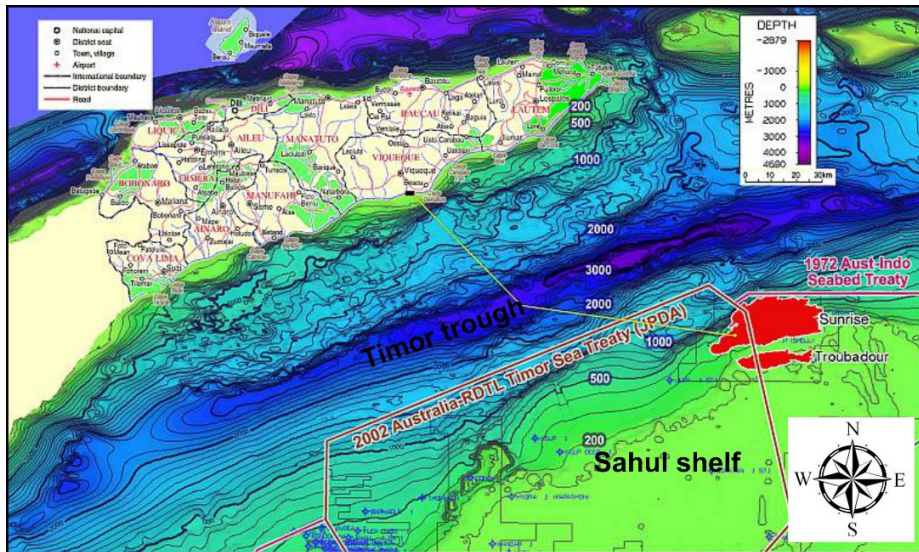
National capital
District seat
Town, village
Airport
International boundary
District boundary
Road

DEPTH
-2879
-1000
0
1000
2000
3000
4000
4690
METRES
0 10 20 30km

LIQUIÇA
DILI
AILEU
MANATUTO
BAUCAU
LAUTEM
VIQUEQUE
ERMERA
BOBONARO
MANUFAHI
AINARO
COVA LIMA

200
500
1000
2000
3000
2000
1000
500
200

1972 Aust-Indo Seabed Treaty
Sunrise
Troubadour
Timor trough
2002 Australia-RDTL Timor Sea Treaty (JPDA)
Sahul shelf

N
E
S
W